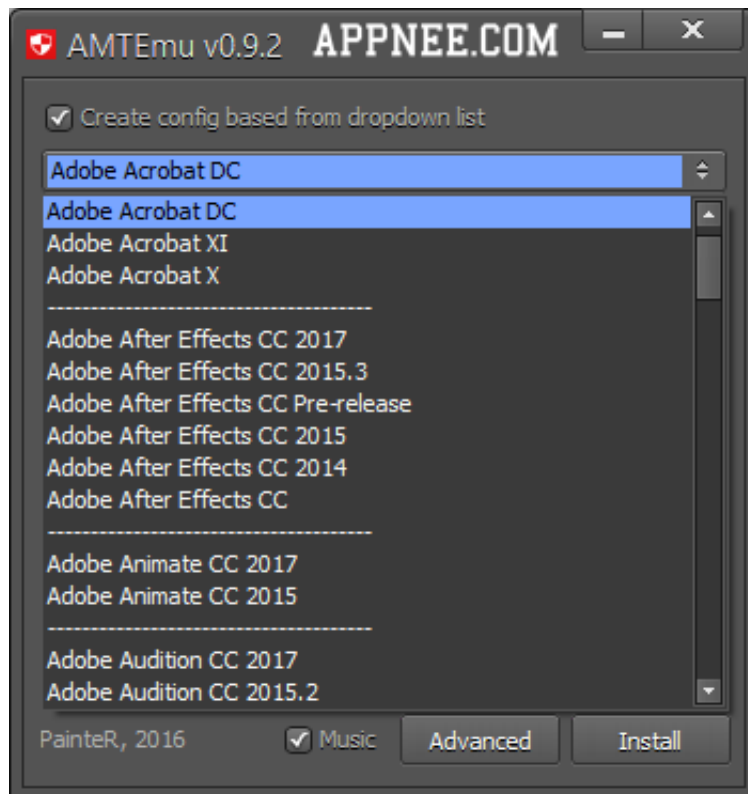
AMTEmu v0.9.2 APPNEE.COM

Create config based from dropdown list

Adobe Acrobat DC

Adobe Acrobat DC
Adobe Acrobat XI
Adobe Acrobat X
--------------------------------
Adobe After Effects CC 2017
Adobe After Effects CC 2015.3
Adobe After Effects CC Pre-release
Adobe After Effects CC 2015
Adobe After Effects CC 2014
Adobe After Effects CC
--------------------------------
Adobe Animate CC 2017
Adobe Animate CC 2015
--------------------------------
Adobe Audition CC 2017
Adobe Audition CC 2015.2

PainteR, 2016 Music Advanced Install